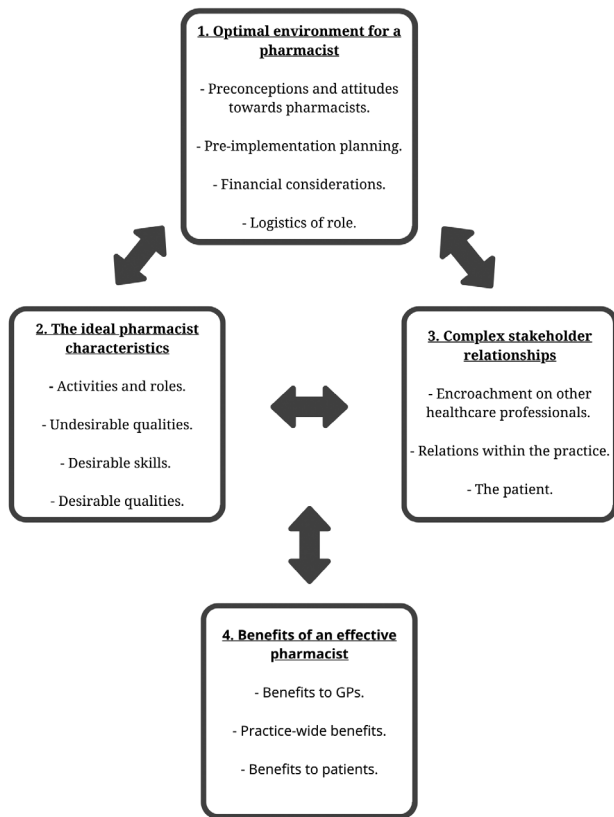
1. Optimal environment for a pharmacist

- Preconceptions and attitudes towards pharmacists.

- Pre-implementation planning.

- Financial considerations.

- Logistics of role.

2. The ideal pharmacist characteristics

- Activities and roles.

- Undesirable qualities.

- Desirable skills.

- Desirable qualities.

3. Complex stakeholder relationships

- Encroachment on other healthcare professionals.

- Relations within the practice.

- The patient.

4. Benefits of an effective pharmacist

- Benefits to GPs.

- Practice-wide benefits.

- Benefits to patients.